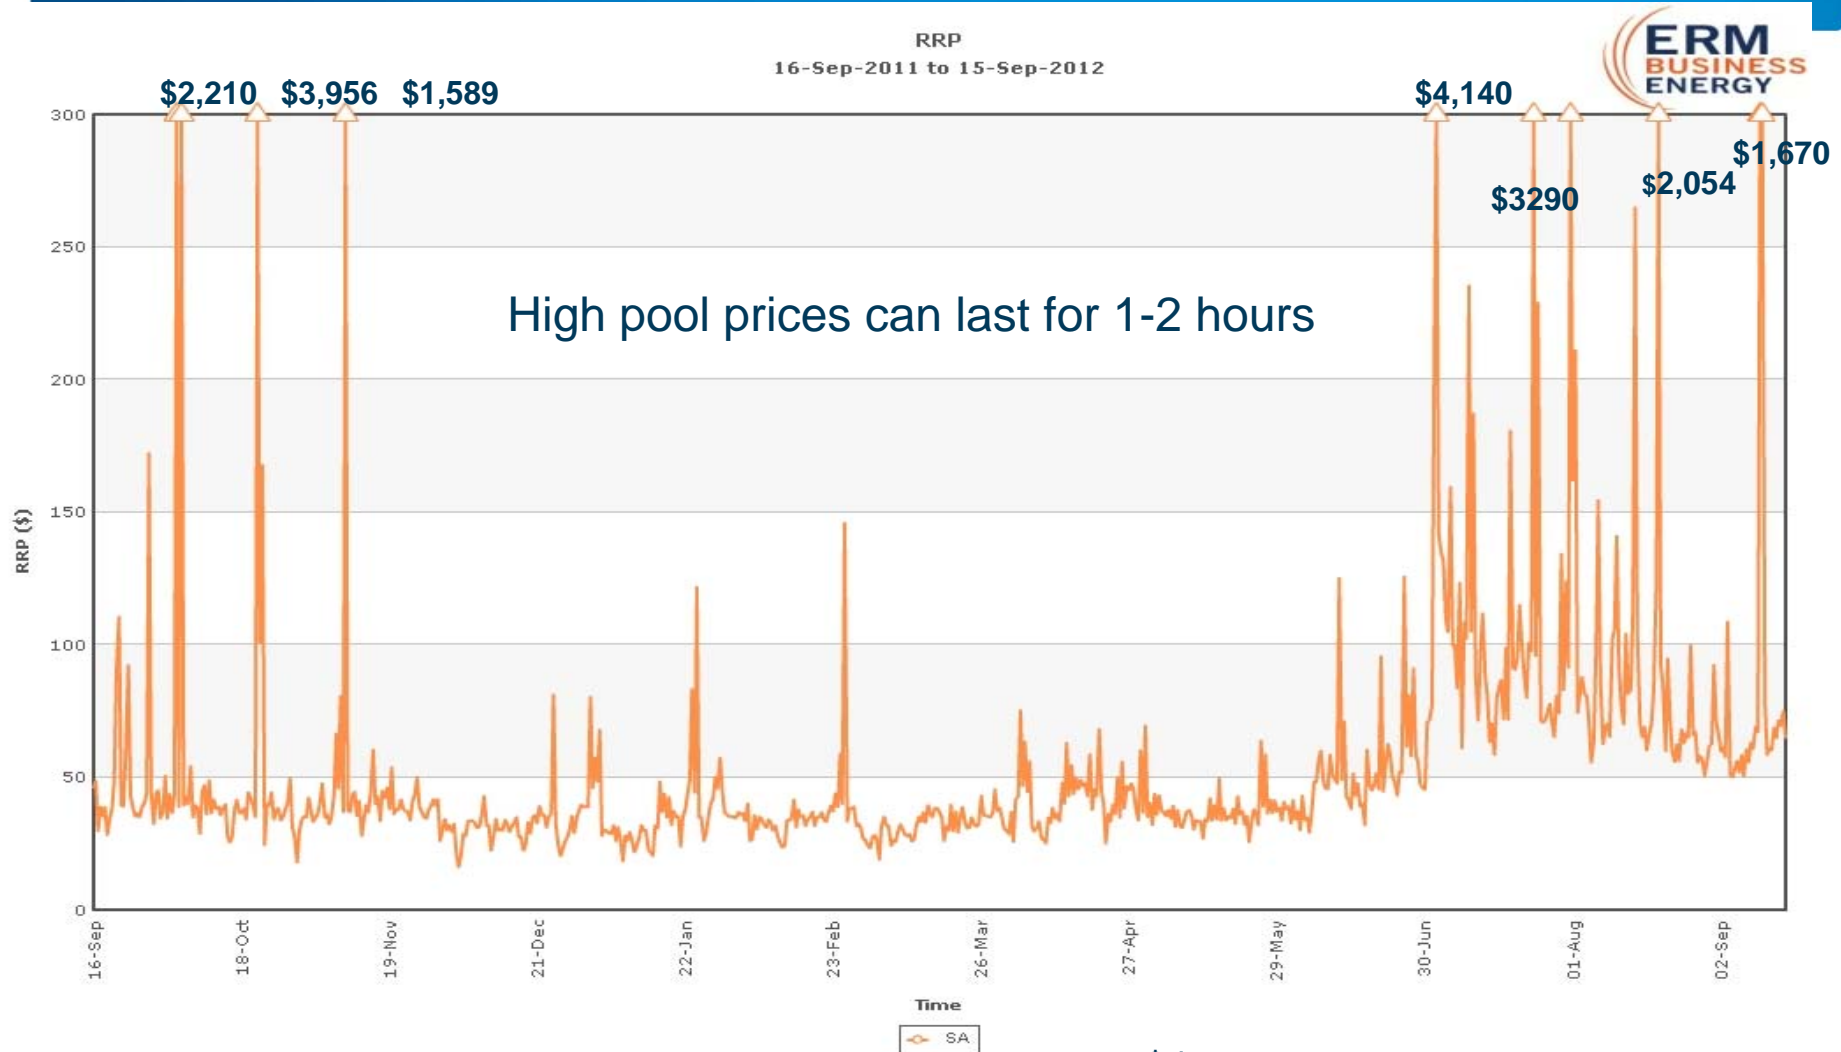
RRP
16-Sep-2011 to 15-Sep-2012

ERM BUSINESS ENERGY

$2,210 $3,956 $1,589 $4,140 $3290 $2,054 $1,670

High pool prices can last for 1-2 hours

RRP ($)

300
250
200
150
100
50
0

16-Sep
18-Oct
19-Nov
21-Dec
22-Jan
23-Feb
26-Mar
27-Apr
29-May
30-Jun
01-Aug
02-Sep

Time

SA